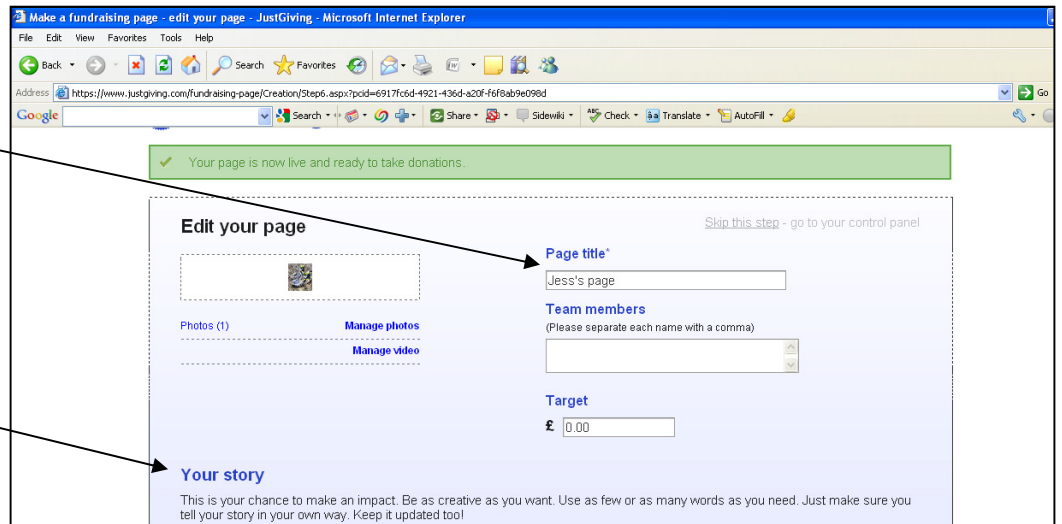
Make a fundraising page - edit your page - JustGiving - Microsoft Internet Explorer

File Edit View Favorites Tools Help

Back Search Favorites

Address https://www.justgiving.com/fundraising-page/Creation/Step6.aspx?pcid=6917fc6d-4921-436d-a20f-f6f8ab9e098d Go

Google Search Share Sidewiki Check Translate AutoFill

Your page is now live and ready to take donations.

Edit your page

Skip this step - go to your control panel

Page title*

Jess's page

Team members

(Please separate each name with a comma)

Photos (1) Manage photos

Manage video

Target

£ 0.00

Your story

This is your chance to make an impact. Be as creative as you want. Use as few or as many words as you need. Just make sure you tell your story in your own way. Keep it updated too!